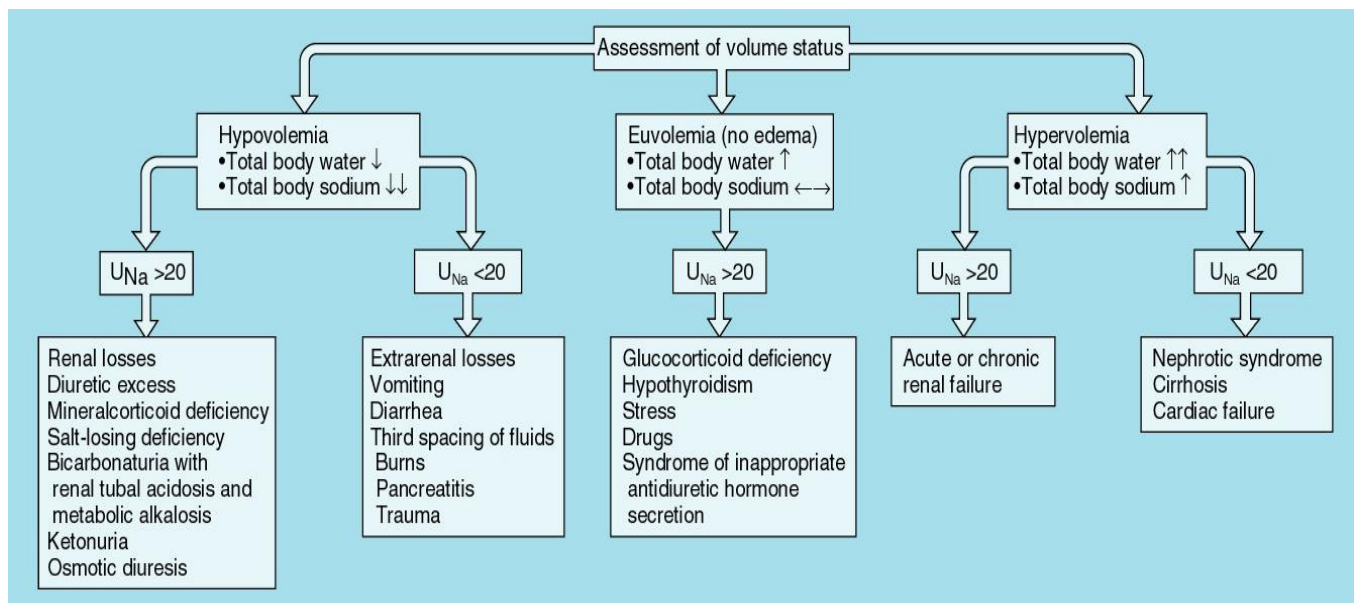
Assessment of volume status

Hypovolemia
•Total body water ↓
•Total body sodium ↓↓

Euvolemia (no edema)
•Total body water ↑
•Total body sodium ←→

Hypervolemia
•Total body water ↑↑
•Total body sodium ↑

$U_{Na}$ >20

$U_{Na}$ <20

$U_{Na}$ >20

$U_{Na}$ >20

$U_{Na}$ <20

Renal losses
Diuretic excess
Mineralcorticoid deficiency
Salt-losing deficiency
Bicarbonaturia with renal tubal acidosis and metabolic alkalosis
Ketonuria
Osmotic diuresis

Extrarenal losses
Vomiting
Diarrhea
Third spacing of fluids
Burns
Pancreatitis
Trauma

Glucocorticoid deficiency
Hypothyroidism
Stress
Drugs
Syndrome of inappropriate antidiuretic hormone secretion

Acute or chronic renal failure

Nephrotic syndrome
Cirrhosis
Cardiac failure